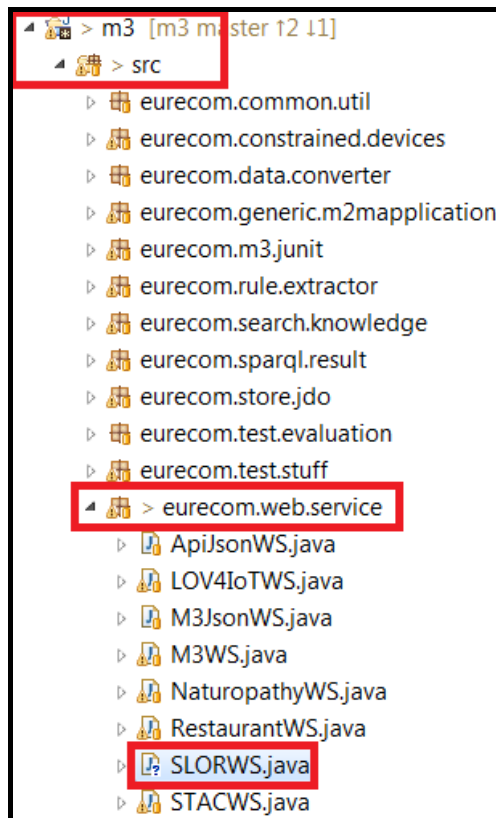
> m3 [m3 master ↑2 ↓1]
> src
eurecom.common.util
eurecom.constrained.devices
eurecom.data.converter
eurecom.generic.m2mapplication
eurecom.m3.junit
eurecom.rule.extractor
eurecom.search.knowledge
eurecom.sparql.result
eurecom.store.jdo
eurecom.test.evaluation
eurecom.test.stuff
> eurecom.web.service
ApiJsonWS.java
LOV4IoTWS.java
M3JsonWS.java
M3WS.java
NaturopathyWS.java
RestaurantWS.java
SLORWS.java
STACWS.java